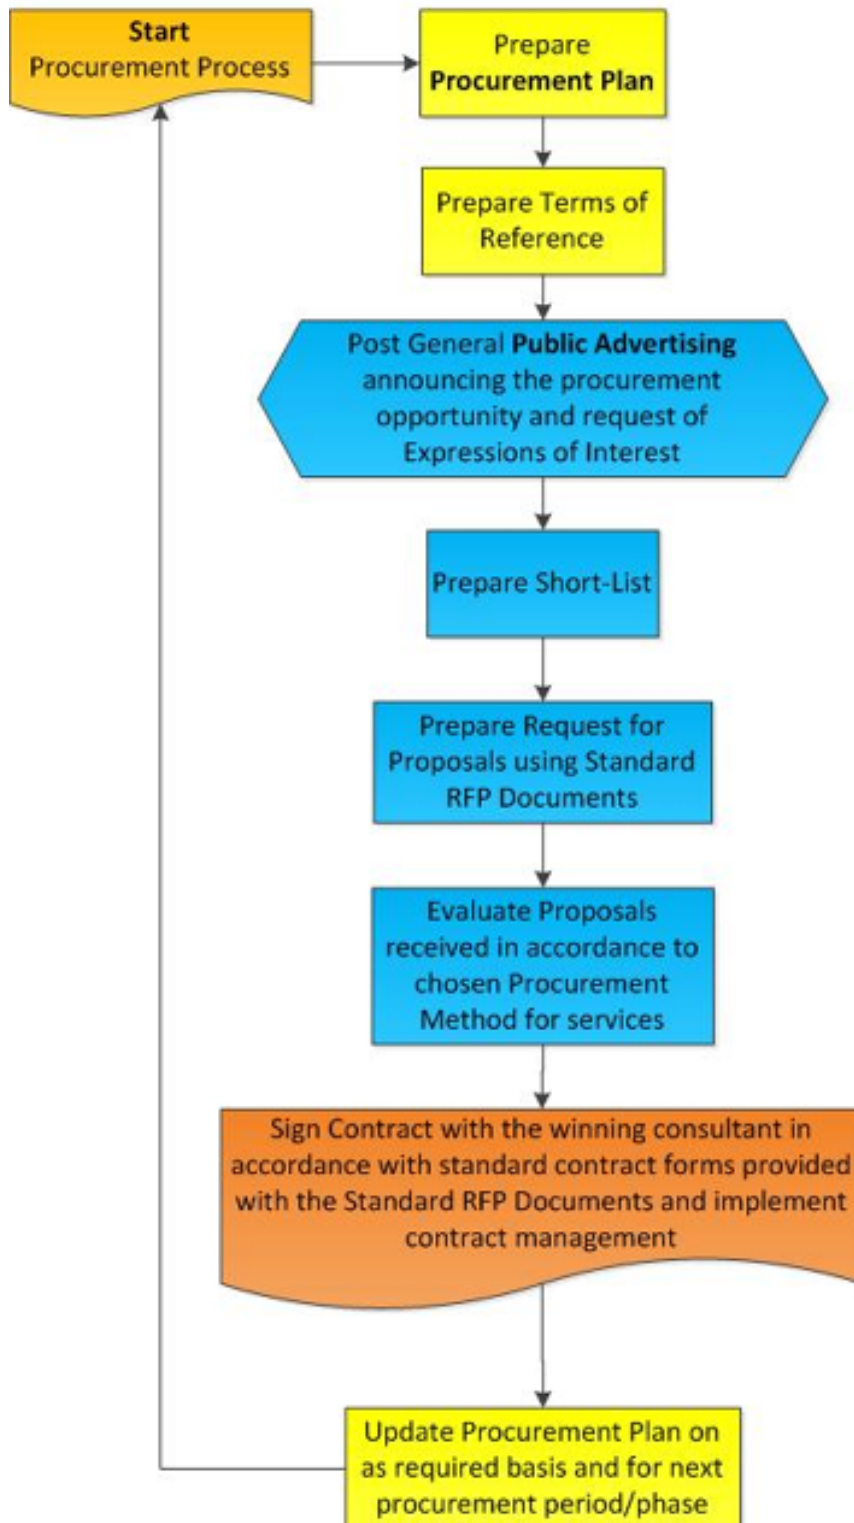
Start
Procurement Process

Prepare
Procurement Plan

Prepare Terms of Reference

Post General Public Advertising announcing the procurement opportunity and request of Expressions of Interest

Prepare Short-List

Prepare Request for Proposals using Standard RFP Documents

Evaluate Proposals received in accordance to chosen Procurement Method for services

Sign Contract with the winning consultant in accordance with standard contract forms provided with the Standard RFP Documents and implement contract management

Update Procurement Plan on as required basis and for next procurement period/phase